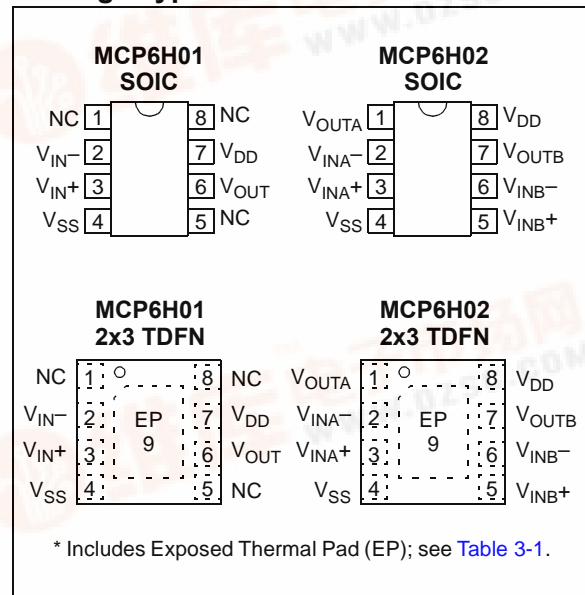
MCP6H01
SOIC

NC 1
$V_{IN}-$ 2
$V_{IN}+$ 3
$V_{SS}$ 4
8 NC
7 $V_{DD}$
6 $V_{OUT}$
5 NC

MCP6H02
SOIC

$V_{OUTA}$ 1
$V_{INA}-$ 2
$V_{INA}+$ 3
$V_{SS}$ 4
8 $V_{DD}$
7 $V_{OUTB}$
6 $V_{INB}-$
5 $V_{INB}+$

MCP6H01
2x3 TDFN

NC 1
$V_{IN}-$ 2
$V_{IN}+$ 3
$V_{SS}$ 4
EP 9
8 NC
7 $V_{DD}$
6 $V_{OUT}$
5 NC

MCP6H02
2x3 TDFN

$V_{OUTA}$ 1
$V_{INA}-$ 2
$V_{INA}+$ 3
$V_{SS}$ 4
EP 9
8 $V_{DD}$
7 $V_{OUTB}$
6 $V_{INB}-$
5 $V_{INB}+$

* Includes Exposed Thermal Pad (EP); see Table 3-1.